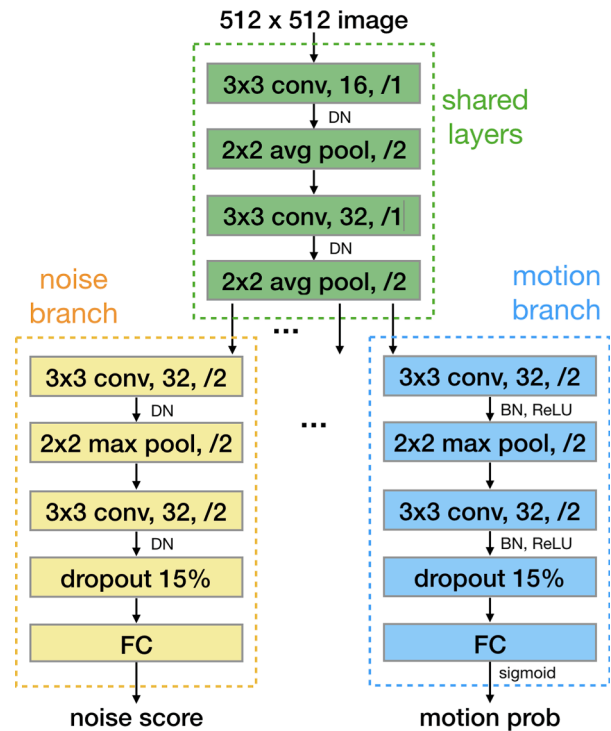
512 x 512 image

shared layers

3x3 conv, 16, /1

DN

2x2 avg pool, /2

3x3 conv, 32, /1

DN

2x2 avg pool, /2

noise branch

motion branch

...

3x3 conv, 32, /2

DN

2x2 max pool, /2

3x3 conv, 32, /2

DN

dropout 15%

FC

noise score

...

3x3 conv, 32, /2

BN, ReLU

2x2 max pool, /2

3x3 conv, 32, /2

BN, ReLU

dropout 15%

FC

sigmoid

motion prob